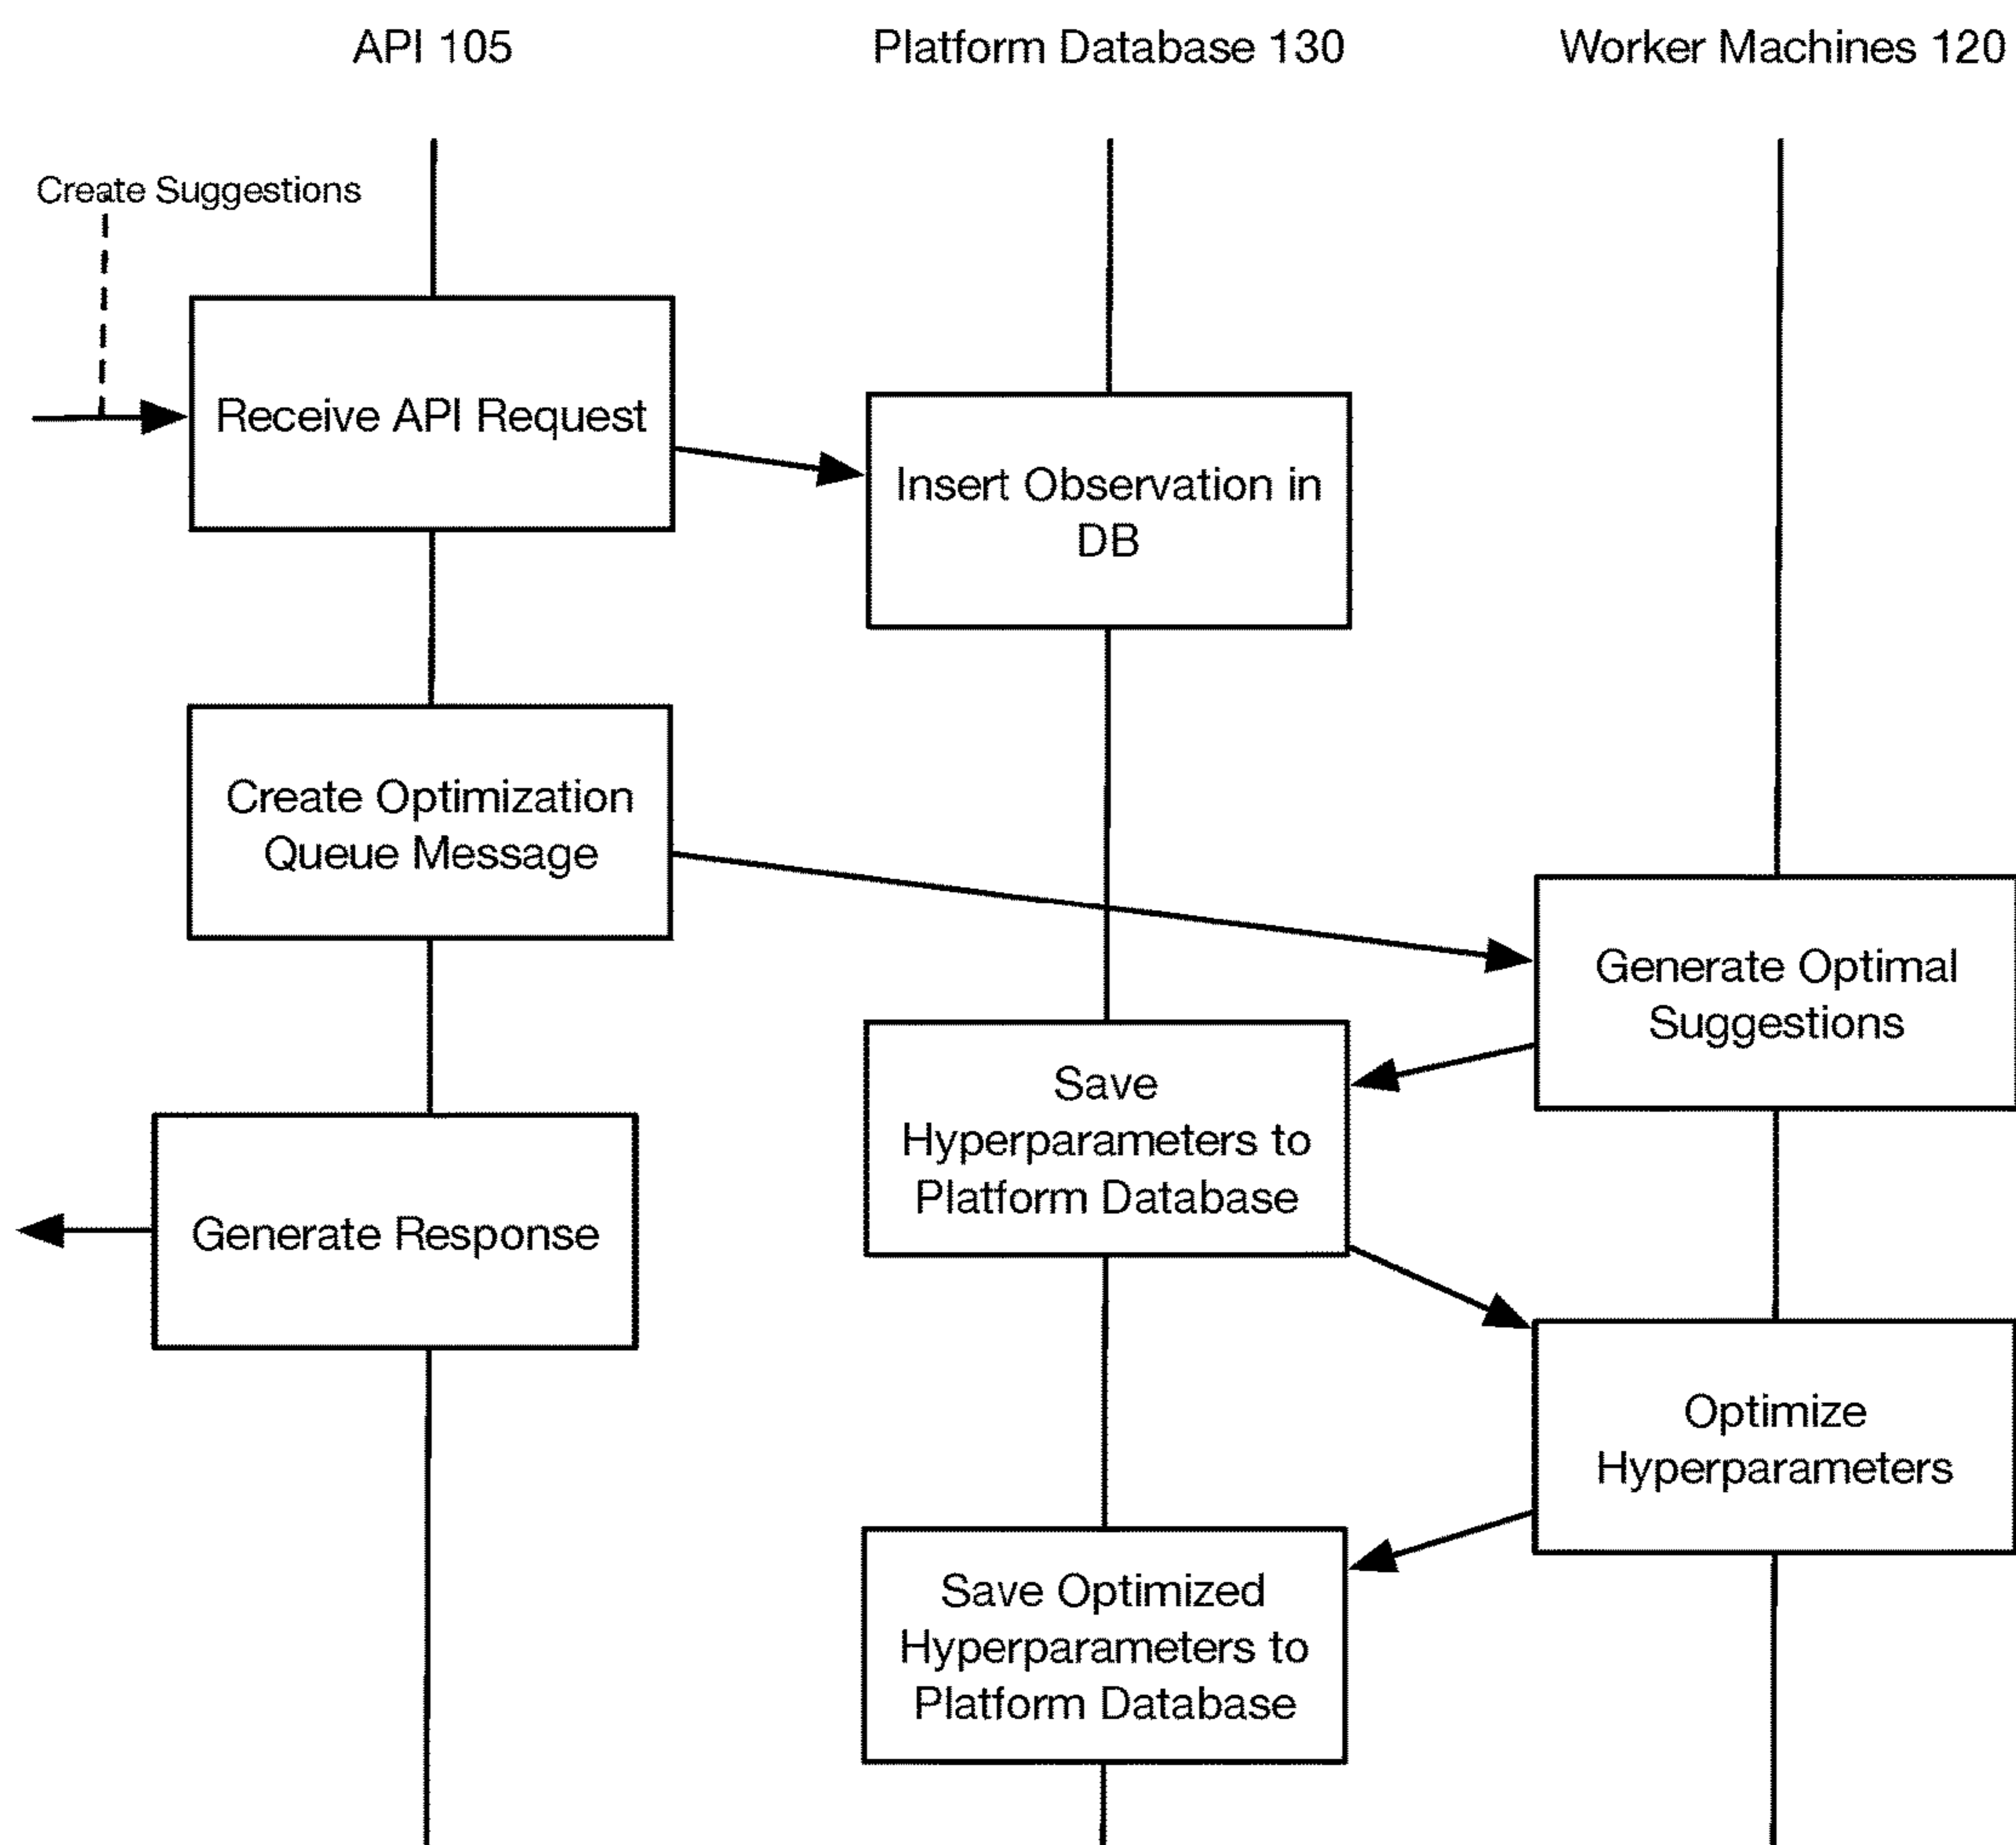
API 105

Platform Database 130

Worker Machines 120

Create Suggestions

Receive API Request

Insert Observation in DB

Create Optimization Queue Message

Generate Optimal Suggestions

Save Hyperparameters to Platform Database

Generate Response

Optimize Hyperparameters

Save Optimized Hyperparameters to Platform Database